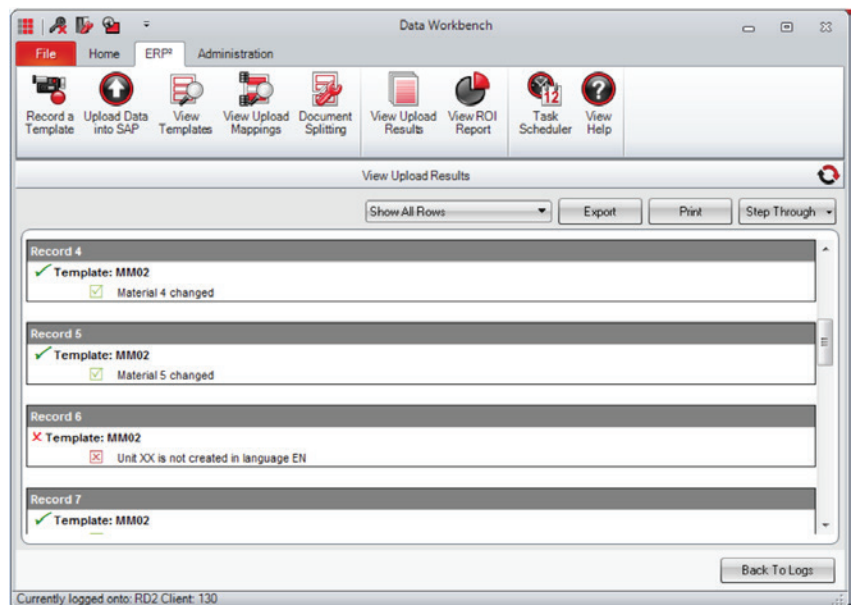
Data Workbench

File Home ERP² Administration

Record a Template
Upload Data into SAP
View Templates
View Upload Mappings
Document Splitting
View Upload Results
View ROI Report
Task Scheduler
View Help

View Upload Results

Show All Rows
Export
Print
Step Through

Record 4
✓ Template: MM02
Material 4 changed

Record 5
✓ Template: MM02
Material 5 changed

Record 6
✗ Template: MM02
Unit XX is not created in language EN

Record 7
✓ Template: MM02

Back To Logs

Currently logged onto: RD2 Client: 130